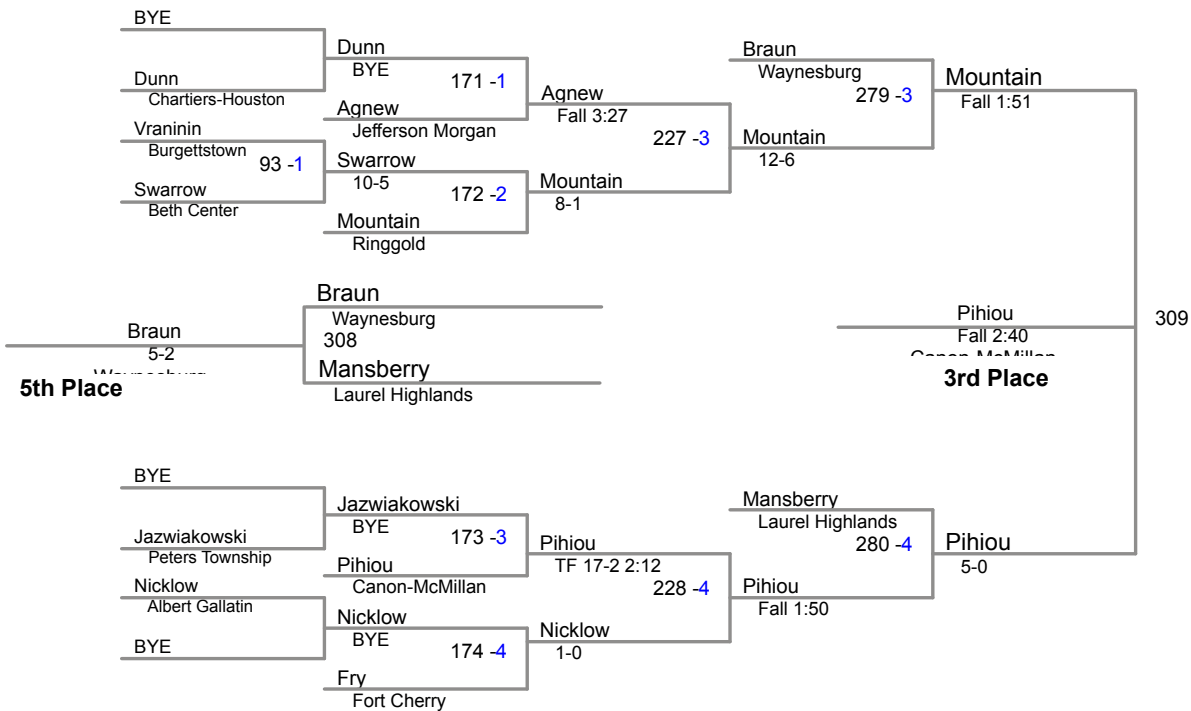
BYE

Dunn
Chartiers-Houston

Vraninin
Burgettstown
93 -1

Swarrow
Beth Center

Dunn
BYE
171 -1

Agnew
Jefferson Morgan

Swarrow
10-5
172 -2

Mountain
Ringgold

Agnew
Fall 3:27
227 -3

Mountain
8-1

Braun
Waynesburg
279 -3

Mountain
12-6

Mountain
Fall 1:51

309

Braun
Waynesburg
308

Mansberry
Laurel Highlands

Braun
5-2
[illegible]

5th Place

Pihiou
Fall 2:40
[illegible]

3rd Place

BYE

Jazwiakowski
Peters Township

Nicklow
Albert Gallatin

BYE

Jazwiakowski
BYE
173 -3

Pihiou
Canon-McMillan

Nicklow
BYE
174 -4

Fry
Fort Cherry

Pihiou
TF 17-2 2:12
228 -4

Nicklow
1-0

Mansberry
Laurel Highlands
280 -4

Pihiou
Fall 1:50

Pihiou
5-0